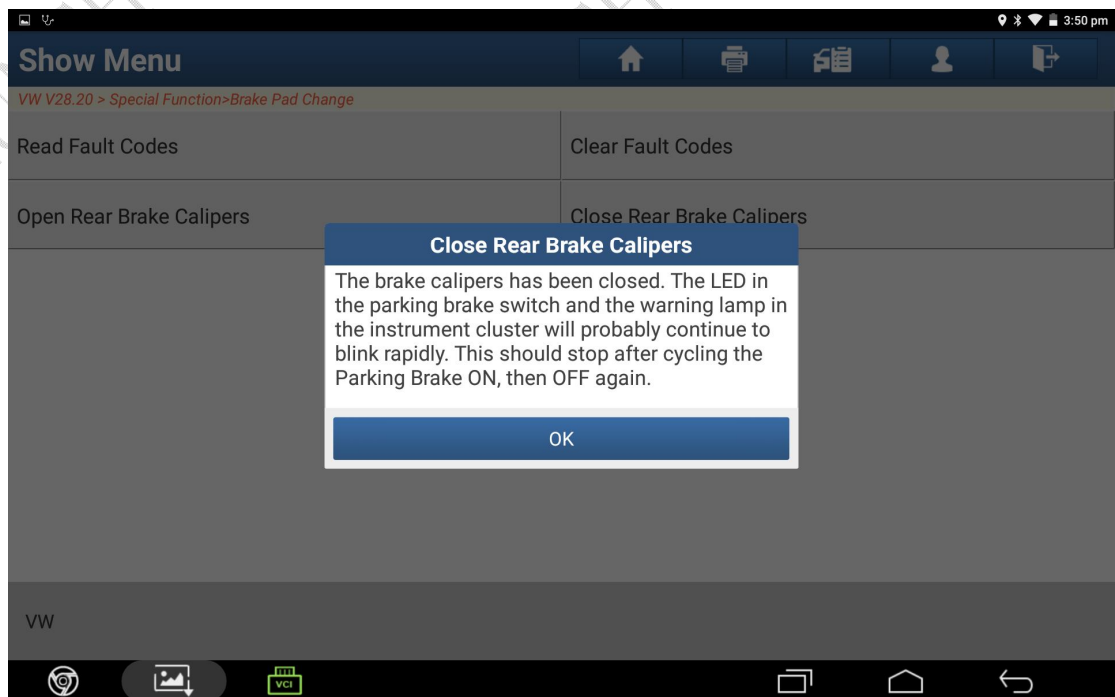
3:50 pm

Show Menu

VW V28.20 > Special Function>Brake Pad Change

Read Fault Codes

Clear Fault Codes

Open Rear Brake Calipers

Close Rear Brake Calipers

Close Rear Brake Calipers

The brake calipers has been closed. The LED in the parking brake switch and the warning lamp in the instrument cluster will probably continue to blink rapidly. This should stop after cycling the Parking Brake ON, then OFF again.

OK

VW

VCI